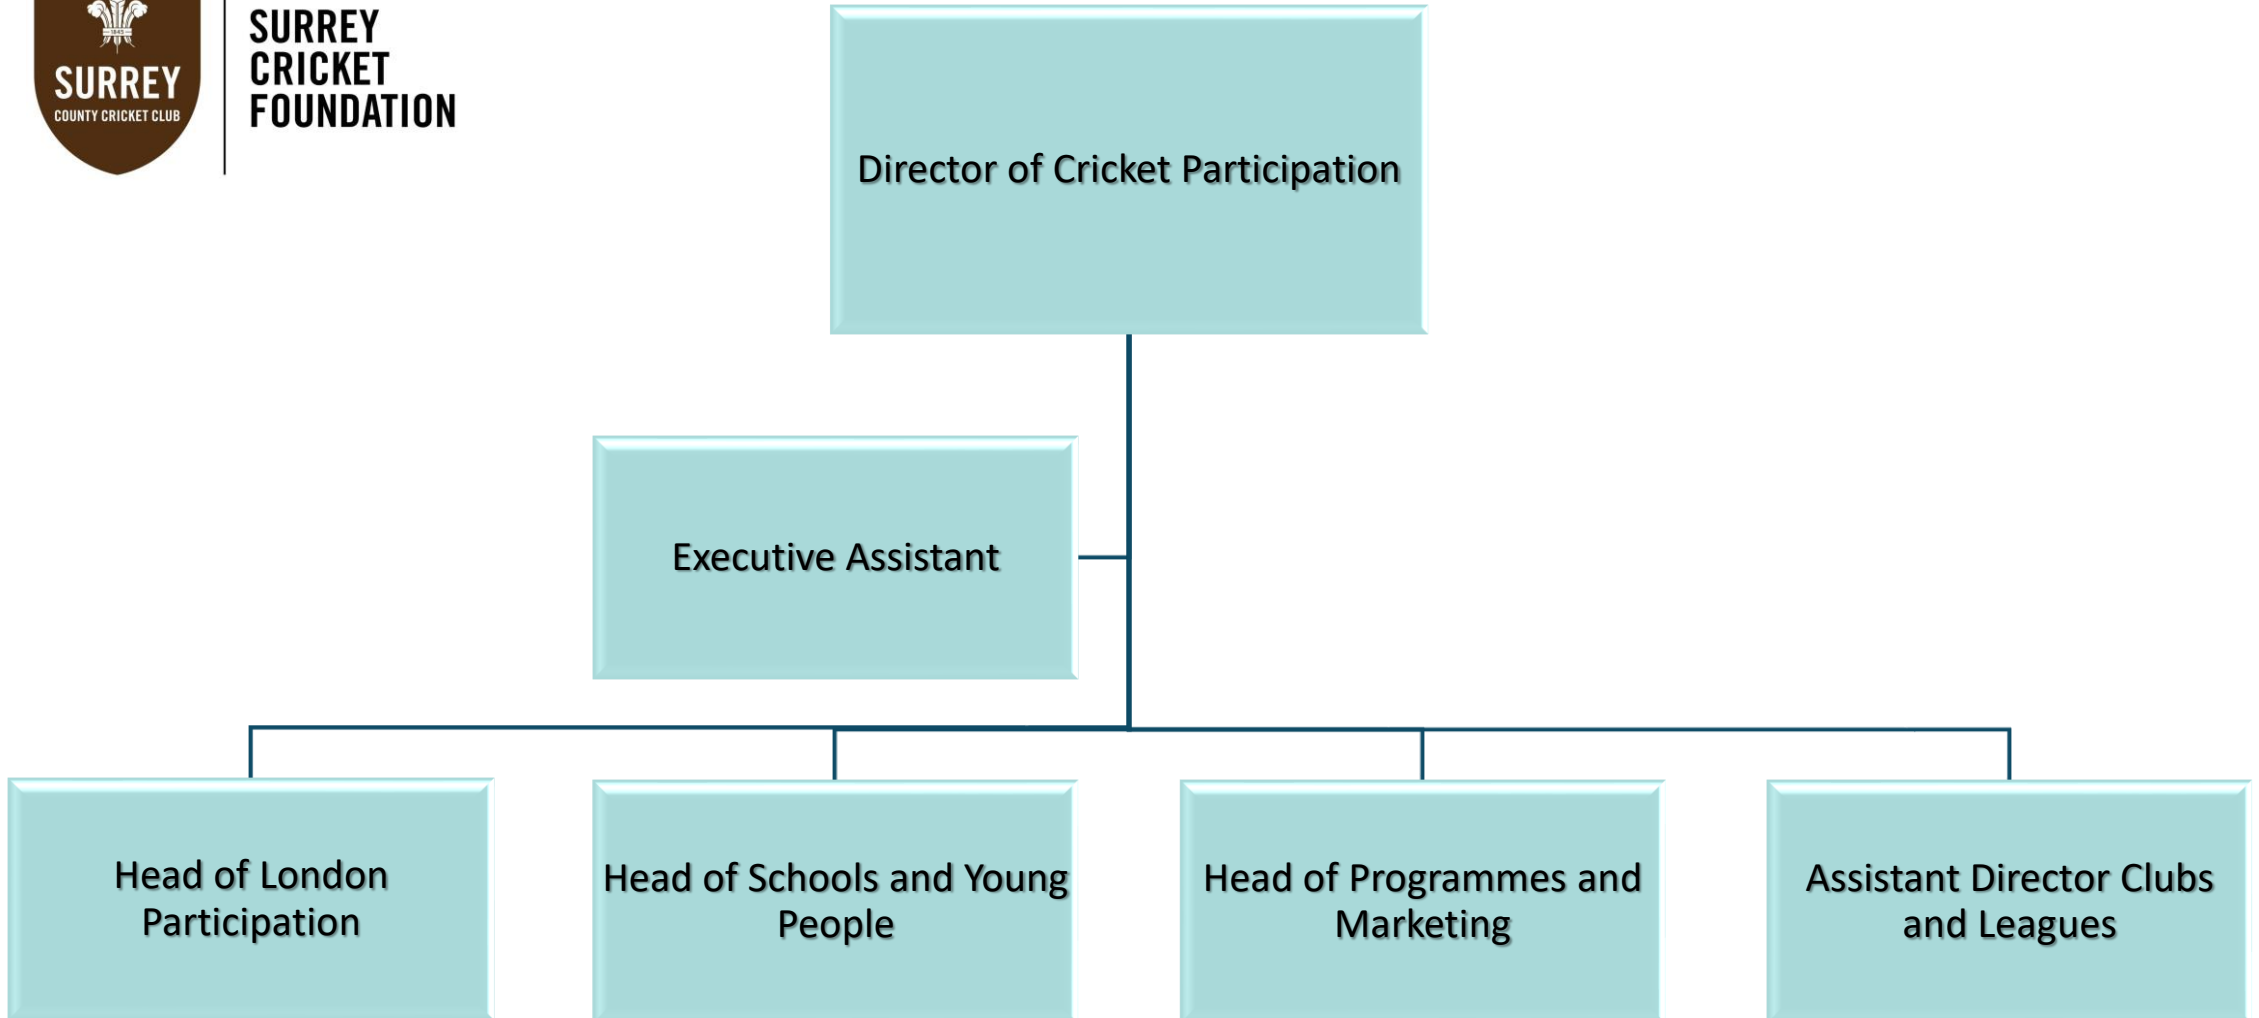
1845
SURREY
COUNTY CRICKET CLUB

SURREY
CRICKET
FOUNDATION

Director of Cricket Participation

Executive Assistant

Head of London Participation

Head of Schools and Young People

Head of Programmes and Marketing

Assistant Director Clubs and Leagues